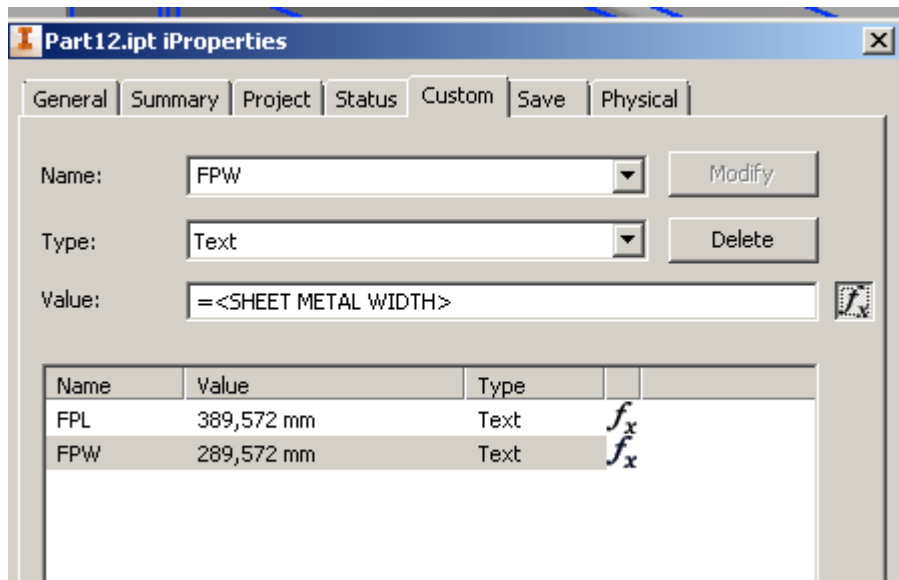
Part12.ipt iProperties

General | Summary | Project | Status | Custom | Save | Physical

Name: FPW
Modify

Type: Text
Delete

Value: =<SHEET METAL WIDTH>

| Name | Value | Type | |
|---|---|---|---|
| FPL | 389,572 mm | Text | $f_x$ |
| FPW | 289,572 mm | Text | $f_x$ |